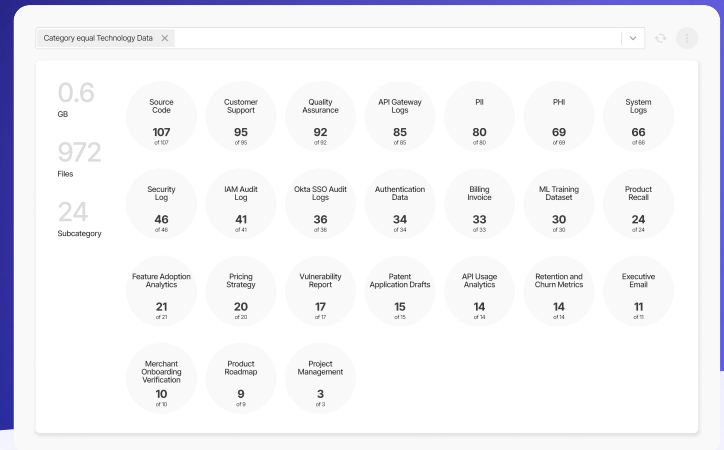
Category equal Technology Data

0.6
GB

972
Files

24
Subcategory

Source Code
107
of 107

Customer Support
95
of 95

Quality Assurance
92
of 92

API Gateway Logs
85
of 85

PII
80
of 80

PHI
69
of 69

System Logs
66
of 66

Security Log
46
of 46

IAM Audit Log
41
of 41

Okta SSO Audit Logs
36
of 36

Authentication Data
34
of 34

Billing Invoice
33
of 33

ML Training Dataset
30
of 30

Product Recall
24
of 24

Feature Adoption Analytics
21
of 21

Pricing Strategy
20
of 20

Vulnerability Report
17
of 17

Patent Application Drafts
15
of 15

API Usage Analytics
14
of 14

Retention and Churn Metrics
14
of 14

Executive Email
11
of 11

Merchant Onboarding Verification
10
of 10

Product Roadmap
9
of 9

Project Management
3
of 3